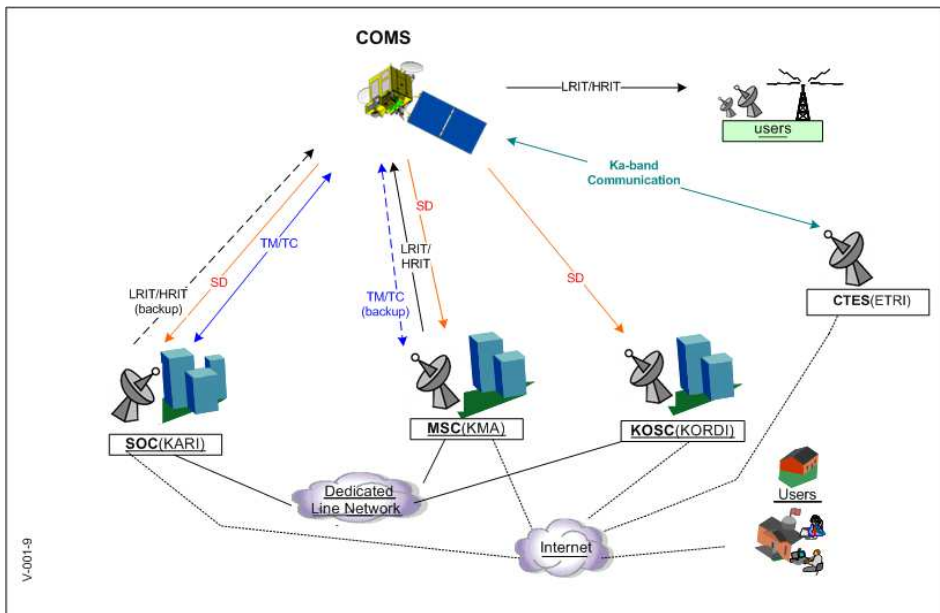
COMS

LRIT/HRIT

users

Ka-band Communication

SD

TM/TC

SD

LRIT/HRIT (backup)

SD

LRIT/ HRIT

TM/TC (backup)

SD

CTES(ETRI)

SOC(KARI)

MSC(KMA)

KOSC(KORDI)

Dedicated Line Network

Users

Internet

V-001-9